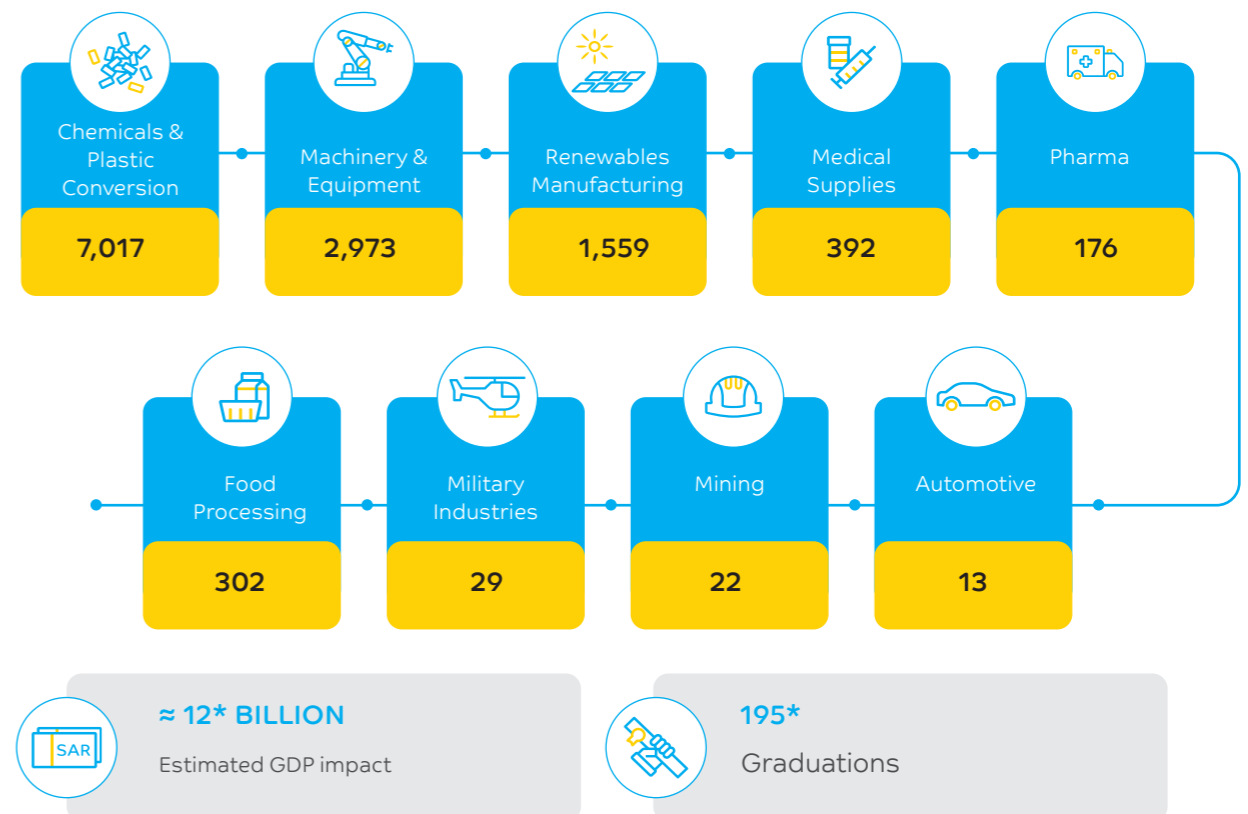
Chemicals & Plastic Conversion

7,017

Machinery & Equipment

2,973

Renewables Manufacturing

1,559

Medical Supplies

392

Pharma

176

Food Processing

302

Military Industries

29

Mining

22

Automotive

13

SAR

≈ 12* BILLION

Estimated GDP impact

195*

Graduations